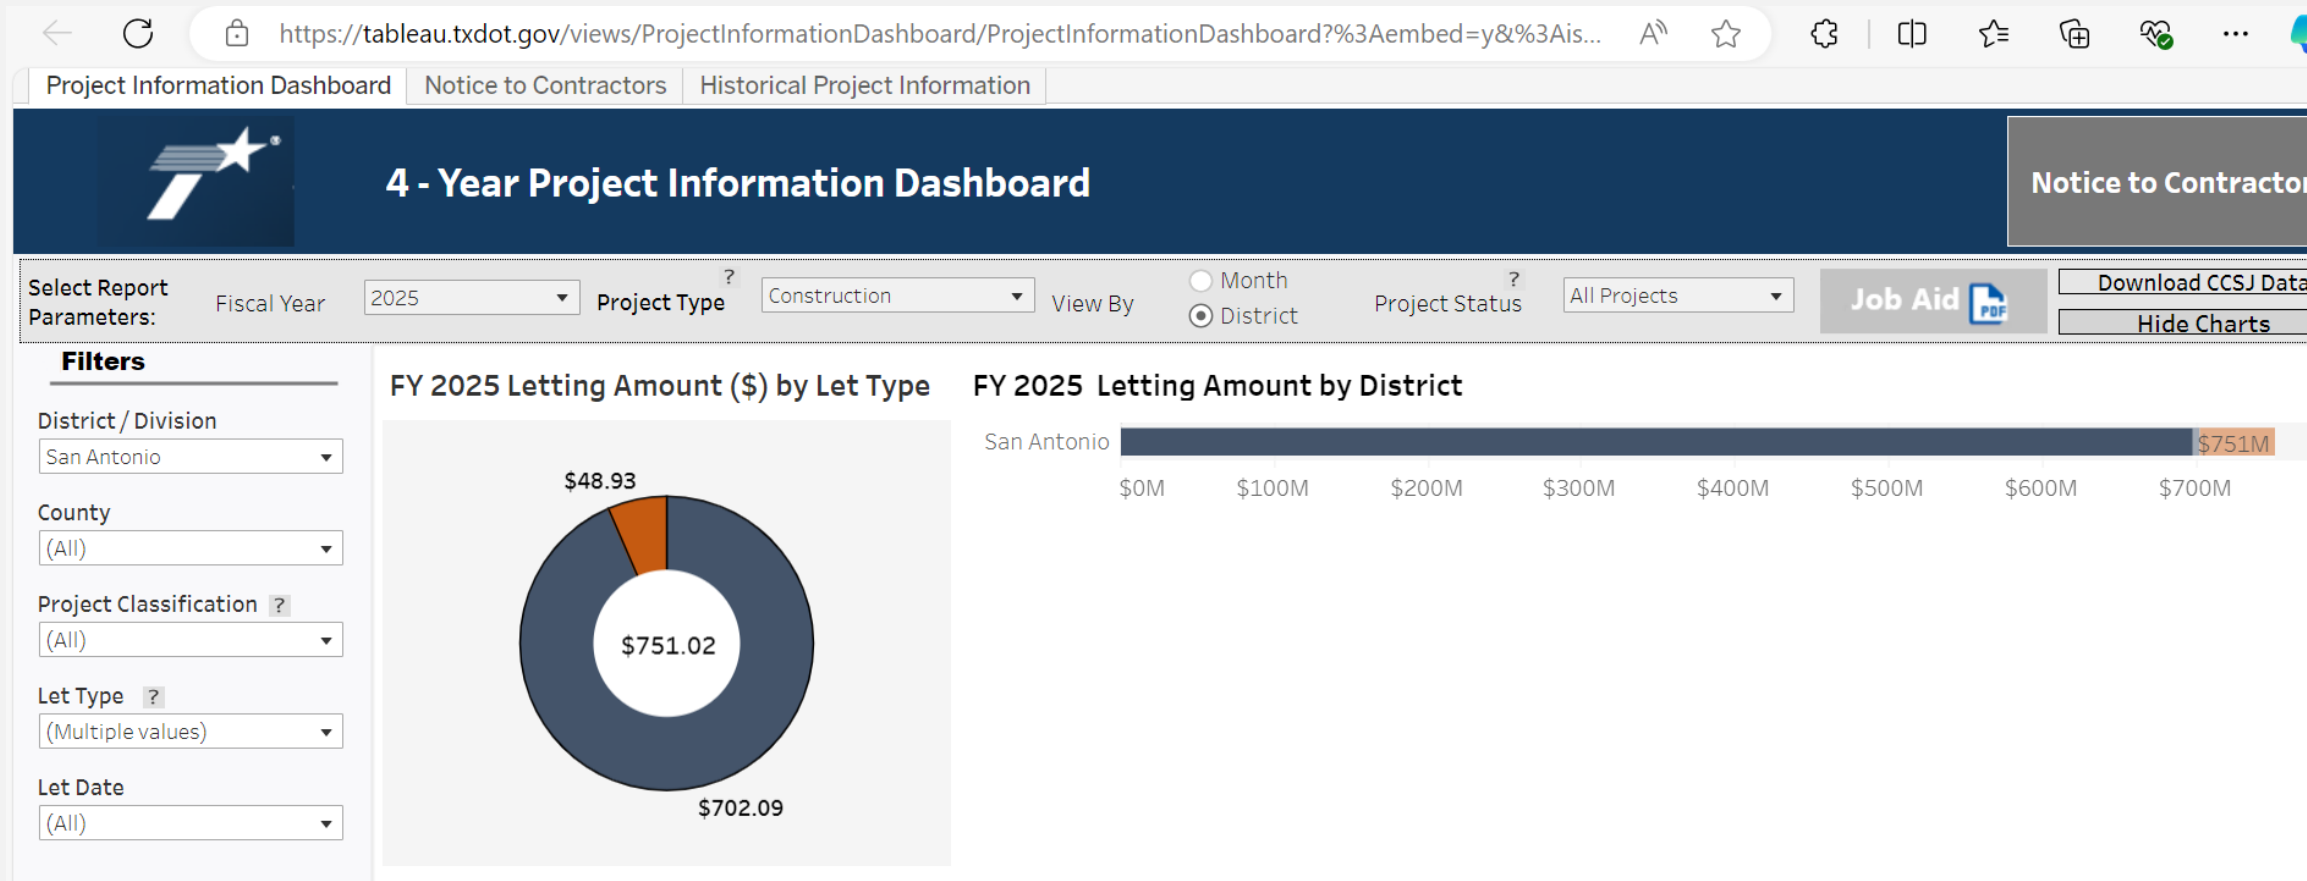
https://tableau.txdot.gov/views/ProjectInformationDashboard/ProjectInformationDashboard?%3Aembed=y&%3Ais...

Project Information Dashboard | Notice to Contractors | Historical Project Information

4 - Year Project Information Dashboard

Notice to Contracto

Select Report Parameters:

Fiscal Year 2025

Project Type ? Construction

View By Month District

Project Status ? All Projects

Job Aid PDF

Download CCSJ Data

Hide Charts

Filters

District / Division
San Antonio

County
(All)

Project Classification ?
(All)

Let Type ?
(Multiple values)

Let Date
(All)

FY 2025 Letting Amount ($) by Let Type

$48.93

$751.02

$702.09

FY 2025 Letting Amount by District

San Antonio

$751M

$0M $100M $200M $300M $400M $500M $600M $700M